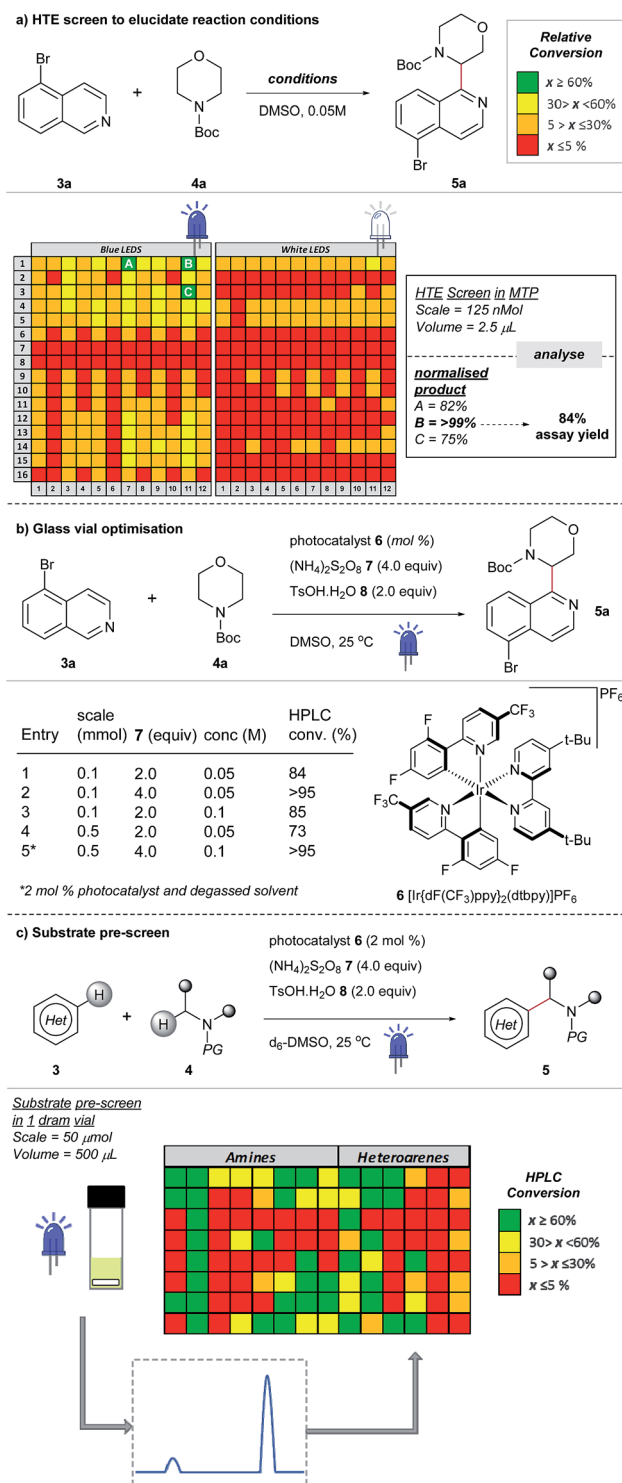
a) HTE screen to elucidate reaction conditions

Br

N

+

O

N
Boc

conditions

DMSO, 0.05M

O

Boc N

N

Br

Relative Conversion

$x \geq 60\%$

$30 > x < 60\%$

$5 > x \leq 30\%$

$x \leq 5\ \%$

3a

4a

5a

Blue LEDS

White LEDS

1 2 3 4 5 6 7 8 9 10 11 12 13 14 15 16

A B C

1 2 3 4 5 6 7 8 9 10 11 12

1 2 3 4 5 6 7 8 9 10 11 12

HTE Screen in MTP
Scale = 125 nMol
Volume = 2.5 $\mu$L

analyse

normalised product
A = 82%
B = >99%
C = 75%

84% assay yield

b) Glass vial optimisation

Br

N

+

O

N
Boc

photocatalyst 6 (mol %)
$(NH_4)_2S_2O_8$ 7 (4.0 equiv)
TsOH.H$_2$O 8 (2.0 equiv)

DMSO, 25 °C

O

Boc N

N

Br

5a

3a

4a

| Entry | scale (mmol) | 7 (equiv) | conc (M) | HPLC conv. (%) |
|---|---|---|---|---|
| 1 | 0.1 | 2.0 | 0.05 | 84 |
| 2 | 0.1 | 4.0 | 0.05 | >95 |
| 3 | 0.1 | 2.0 | 0.1 | 85 |
| 4 | 0.5 | 2.0 | 0.05 | 73 |
| 5* | 0.5 | 4.0 | 0.1 | >95 |

*2 mol % photocatalyst and degassed solvent

F F N CF$_3$ PF$_6$ N t-Bu Ir F$_3$C N N t-Bu F F

6 [Ir{dF(CF$_3$)ppy}$_2$(dtbpy)]PF$_6$

c) Substrate pre-screen

Het H

+

H N PG

photocatalyst 6 (2 mol %)
$(NH_4)_2S_2O_8$ 7 (4.0 equiv)
TsOH.H$_2$O 8 (2.0 equiv)

d$_6$-DMSO, 25 °C

Het N PG

3

4

5

Substrate pre-screen in 1 dram vial
Scale = 50 $\mu$mol
Volume = 500 $\mu$L

Amines

Heteroarenes

HPLC Conversion

$x \geq 60\%$

$30 > x < 60\%$

$5 > x \leq 30\%$

$x \leq 5\ \%$